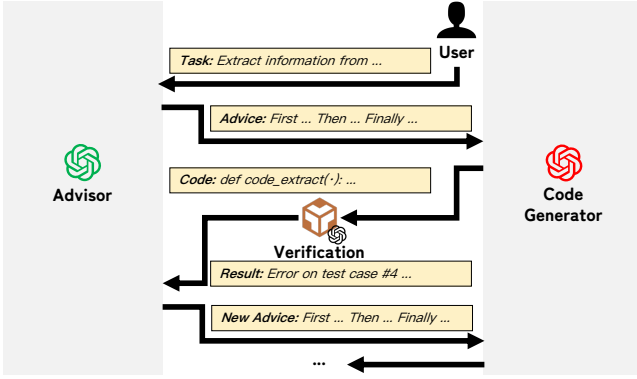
User

Task: Extract information from ...

Advice: First ... Then ... Finally ...

Advisor

Code Generator

Code: def code_extract(·): ...

Verification

Result: Error on test case #4 ...

New Advice: First ... Then ... Finally ...

...